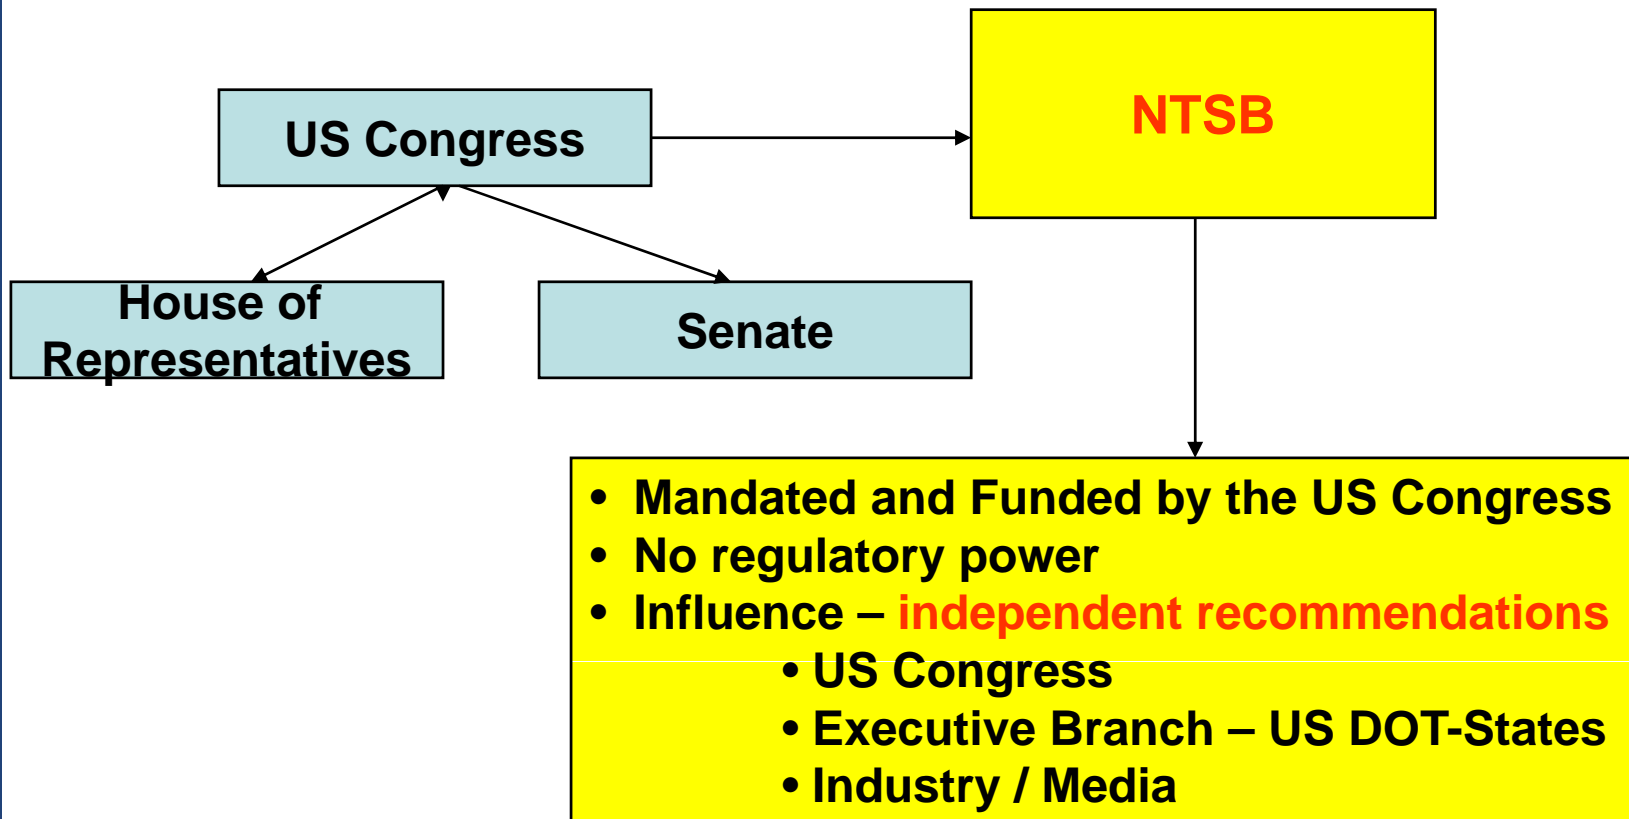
US Congress

NTSB

House of Representatives

Senate

• Mandated and Funded by the US Congress
• No regulatory power
• Influence – independent recommendations
  • US Congress
  • Executive Branch – US DOT-States
  • Industry / Media